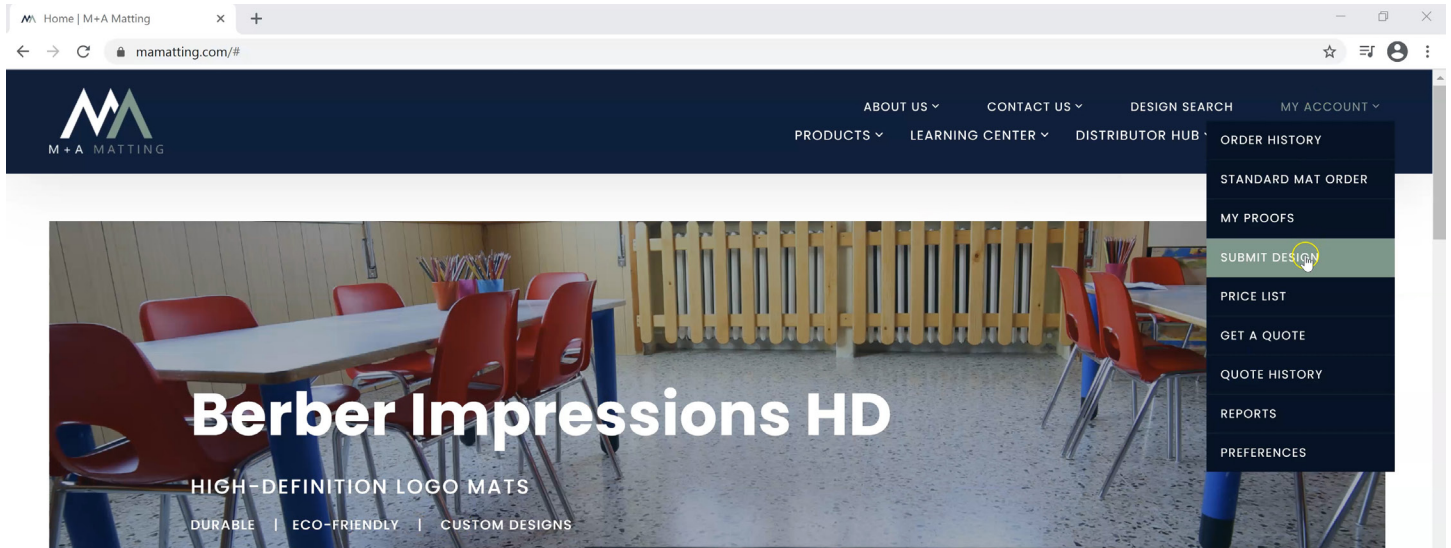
Home | M+A Matting

mamatting.com/#

M+A MATTING

ABOUT US
CONTACT US
DESIGN SEARCH
MY ACCOUNT
PRODUCTS
LEARNING CENTER
DISTRIBUTOR HUB

ORDER HISTORY
STANDARD MAT ORDER
MY PROOFS
SUBMIT DESIGN
PRICE LIST
GET A QUOTE
QUOTE HISTORY
REPORTS
PREFERENCES

Berber Impressions HD

HIGH-DEFINITION LOGO MATS

DURABLE | ECO-FRIENDLY | CUSTOM DESIGNS